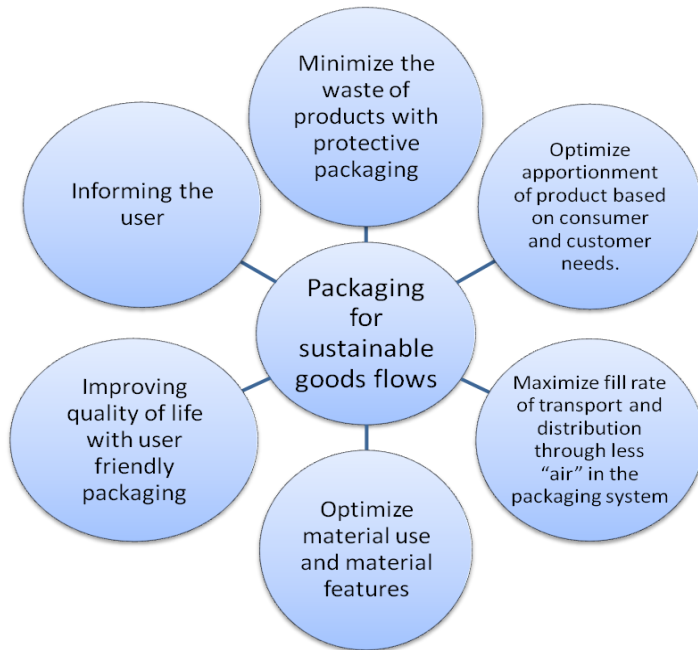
Minimize the waste of products with protective packaging

Informing the user

Optimize apportionment of product based on consumer and customer needs.

Packaging for sustainable goods flows

Improving quality of life with user friendly packaging

Maximize fill rate of transport and distribution through less "air" in the packaging system

Optimize material use and material features